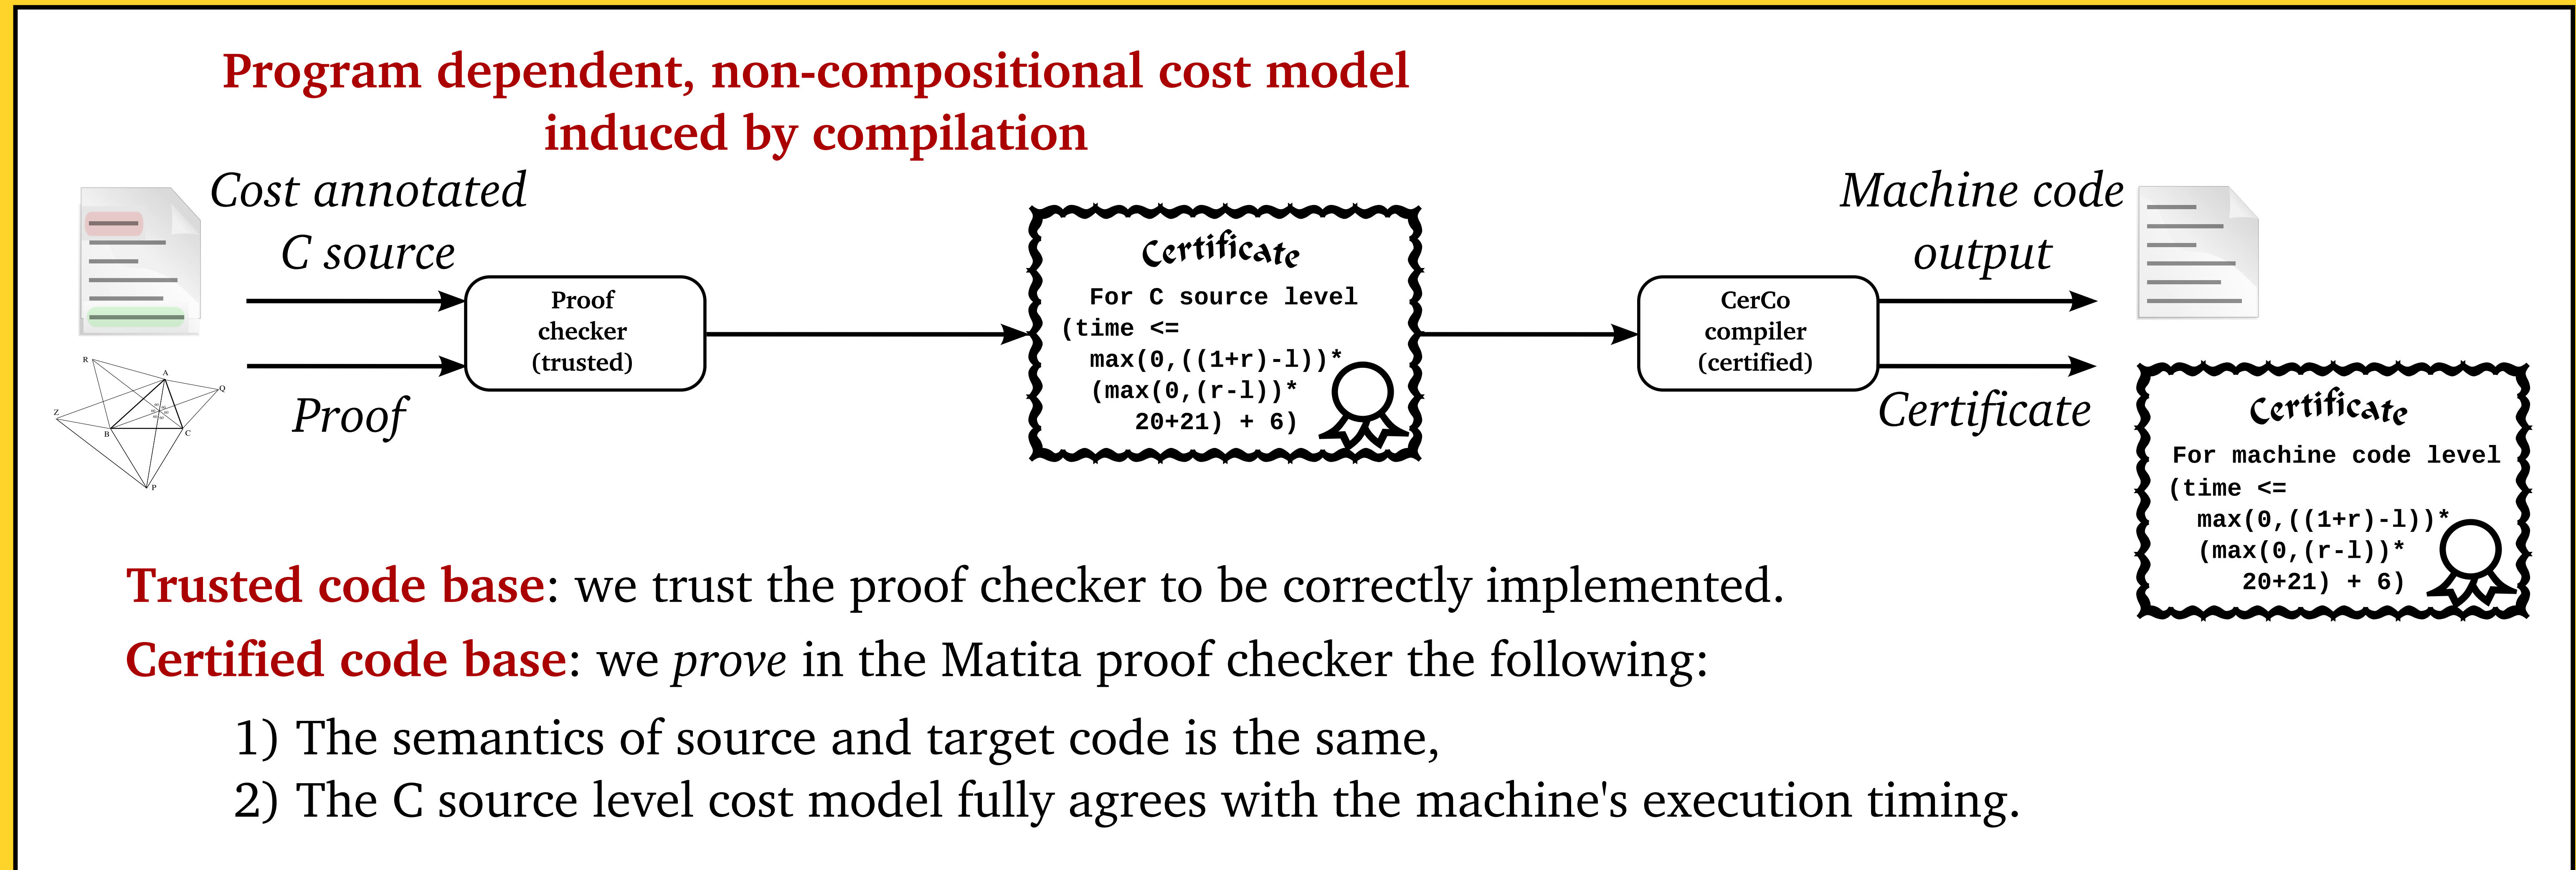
Program dependent, non-compositional cost model induced by compilation

Cost annotated C source

Proof

R A Q Z B C P

Proof checker (trusted)

Certificate

For C source level
(time <=
max(0,((1+r)-l))*
(max(0,(r-l))*
20+21) + 6)

CerCo compiler (certified)

Machine code output

Certificate

Certificate

For machine code level
(time <=
max(0,((1+r)-l))*
(max(0,(r-l))*
20+21) + 6)

Trusted code base: we trust the proof checker to be correctly implemented.

Certified code base: we *prove* in the Matita proof checker the following:

1) The semantics of source and target code is the same,

2) The C source level cost model fully agrees with the machine's execution timing.